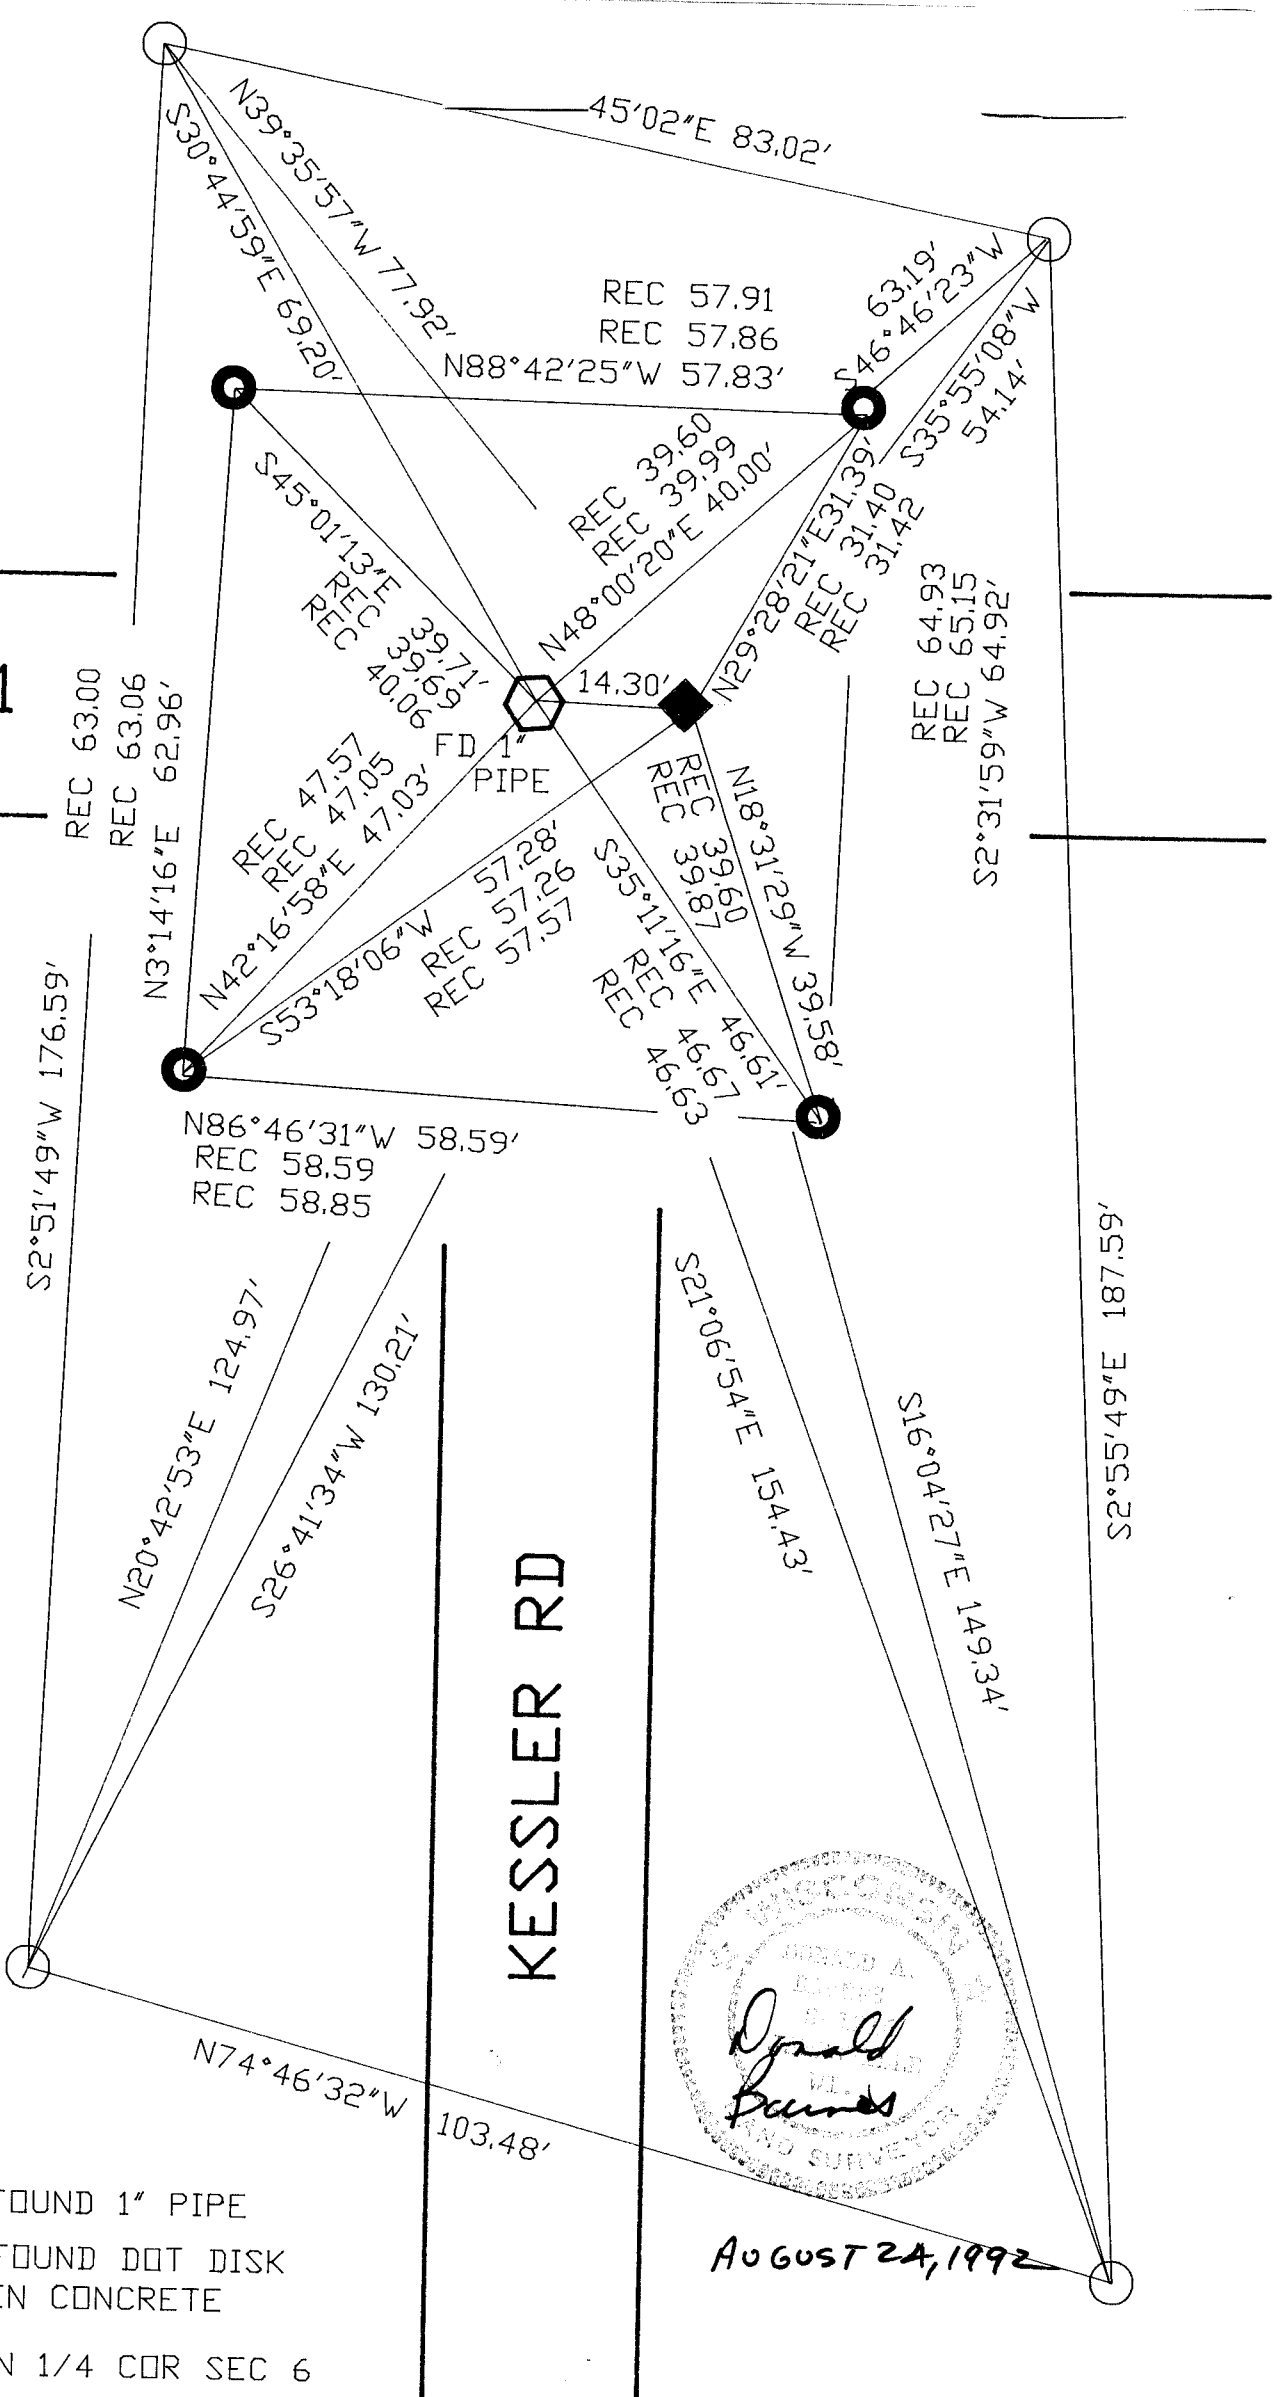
45'02"E 83.02'

N39°35'57"W 77.92'

S30°44'59"E 69.20'

REC 57.91
REC 57.86
N88°42'25"W 57.83'

63.19'
S46°46'23"W

S35°55'08"W
54.14'

REC 39.60
REC 39.99
N48°00'20"E 40.00'

S45°01'13"E 39.71'
REC 39.69
REC 40.06

N29°28'21"E 31.39'
REC 31.40
REC 31.42

REC 64.93
REC 65.15
S2°31'59"W 64.92'

1

REC 63.00
REC 63.06
N3°14'16"E 62.96'

14.30'

FD 1"
PIPE

REC 47.57
REC 47.05
N42°16'58"E 47.03'

57.28'
REC 57.26
REC 57.57
S53°18'06"W

REC 39.60
REC 39.87

N18°31'29"W 39.58'

S35°11'16"E 46.61'
REC 46.67
REC 46.63

S2°51'49"W 176.59'

N86°46'31"W 58.59'
REC 58.59
REC 58.85

N20°42'53"E 124.97'

S26°41'34"W 130.21'

S21°06'54"E 154.43'

S16°04'27"E 149.34'

S2°55'49"E 187.59'

KESSLER RD

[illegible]
GERALD A.
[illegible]
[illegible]
MI.
LAND SURVEYOR

Donald Barnes

N74°46'32"W 103.48'

AUGUST 24, 1992

FOUND 1" PIPE
FOUND DOT DISK
IN CONCRETE

N 1/4 COR SEC 6